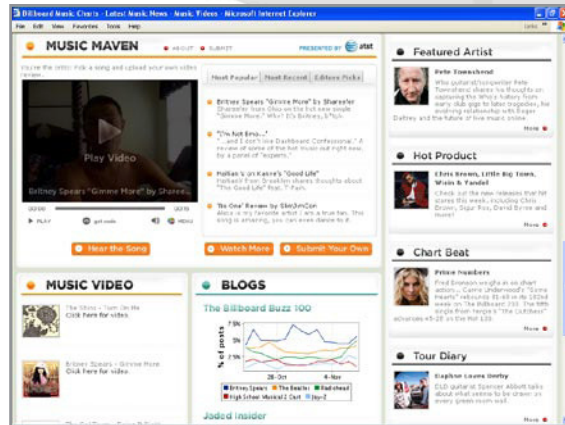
Billboard Music Charts - Latest Music News - Music Videos - Microsoft Internet Explorer

File Edit View Favorites Tools Help

Links

MUSIC MAVEN
ABOUT
SUBMIT
PRESENTED BY at&t

View you the latest track a song and upload your own video review.

Play Video
Britney Spears "Gimme More" by Shares...

PLAY
MENU

Most Popular | Most Recent | Editors Picks

Britney Spears "Gimme More" By Sharesfer
Sharesfer from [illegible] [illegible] "Gimme More" by Britney, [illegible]

"I'm Not Emo..."
"...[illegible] Dashboard Confessional" A review of some of the hot music out right now by a panel of "experts."

Mallon's on Kanye's "Good Life"
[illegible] shares thoughts about "The Good Life" feat. T-Pain.

'Be One' Review by SlimJimCon
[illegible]

Hear the Song
Watch More
Submit Your Own

Featured Artist
Pete Townshend
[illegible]
More

Hot Product
Chris Brown, Little Big Town, Weeds & Tyndall
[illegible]
More

Chart Beat
Prince Numbers
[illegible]
More

Tour Diary
Daphne Loves Derby
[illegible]
More

MUSIC VIDEO
The Shins - Turn On Me
Click here for video
Britney Spears - Gimme More
Click here for video

BLOGS
The Billboard Buzz 100
% of posts
7%
5%
3%
1%
28-Oct
4-Nov
Britney Spears
The Beatles
Radiohead
High School Musical 2 Cast
Jay-Z

Jaded Insider